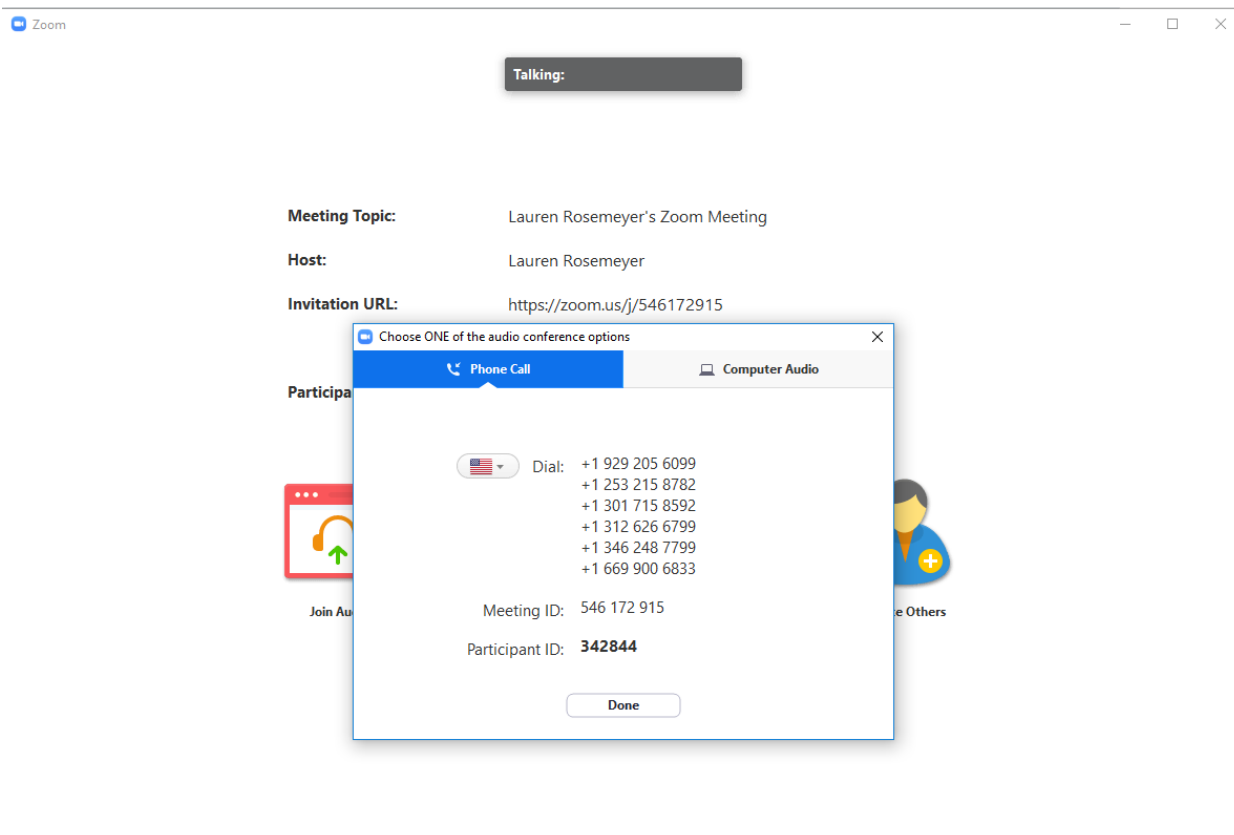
Zoom

Talking:

Meeting Topic: Lauren Rosemeyer's Zoom Meeting

Host: Lauren Rosemeyer

Invitation URL: https://zoom.us/j/546172915

Participa

Choose ONE of the audio conference options

Phone Call

Computer Audio

Dial: +1 929 205 6099
+1 253 215 8782
+1 301 715 8592
+1 312 626 6799
+1 346 248 7799
+1 669 900 6833

Meeting ID: 546 172 915

Participant ID: 342844

Done

Join Au

e Others